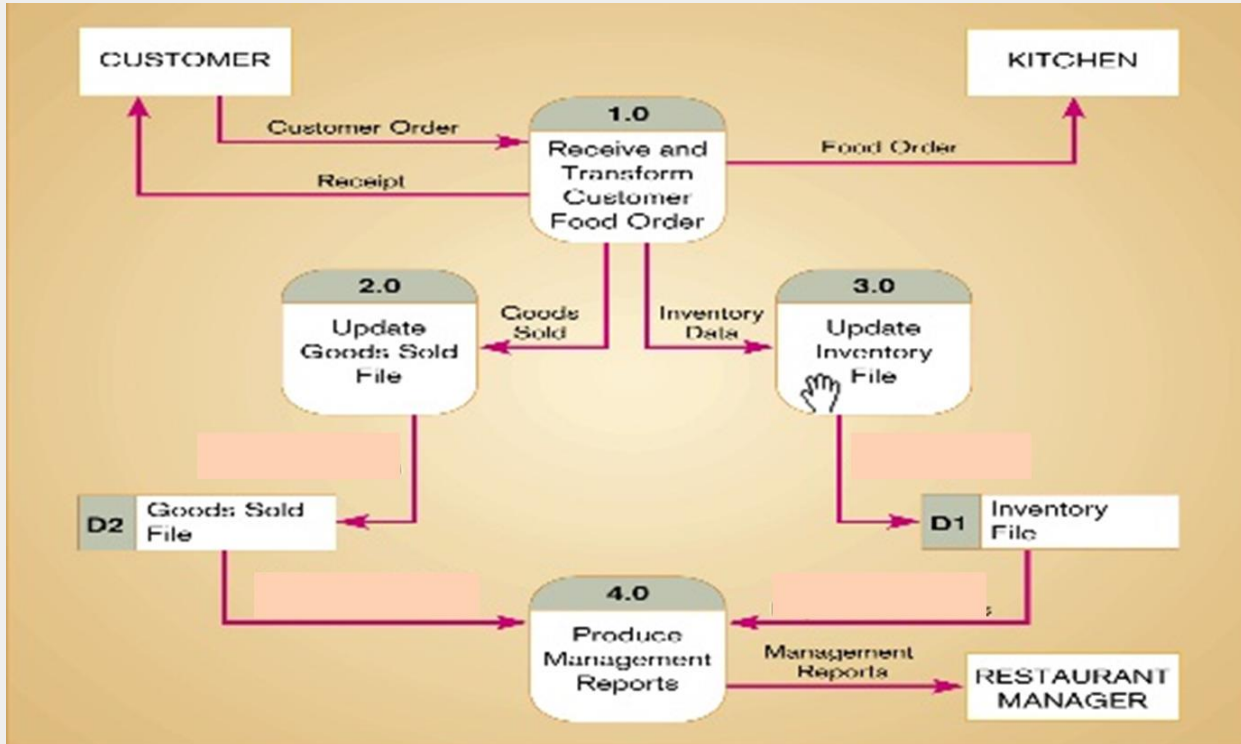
CUSTOMER

KITCHEN

Customer Order

1.0

Receive and Transform Customer Food Order

Food Order

Receipt

2.0

Update Goods Sold File

Goods Sold

Inventory Data

3.0

Update Inventory File

D2 Goods Sold File

D1 Inventory File

4.0

Produce Management Reports

Management Reports

RESTAURANT MANAGER